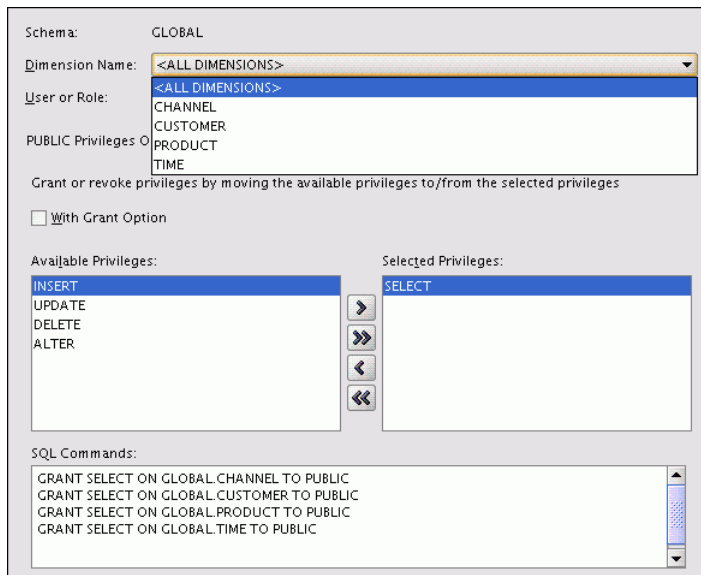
Schema: GLOBAL

Dimension Name: <ALL DIMENSIONS>

<ALL DIMENSIONS>
CHANNEL
CUSTOMER
PRODUCT
TIME

User or Role:

PUBLIC Privileges O

Grant or revoke privileges by moving the available privileges to/from the selected privileges

With Grant Option

Available Privileges:

INSERT
UPDATE
DELETE
ALTER

Selected Privileges:

SELECT

SQL Commands:

GRANT SELECT ON GLOBAL.CHANNEL TO PUBLIC
GRANT SELECT ON GLOBAL.CUSTOMER TO PUBLIC
GRANT SELECT ON GLOBAL.PRODUCT TO PUBLIC
GRANT SELECT ON GLOBAL.TIME TO PUBLIC